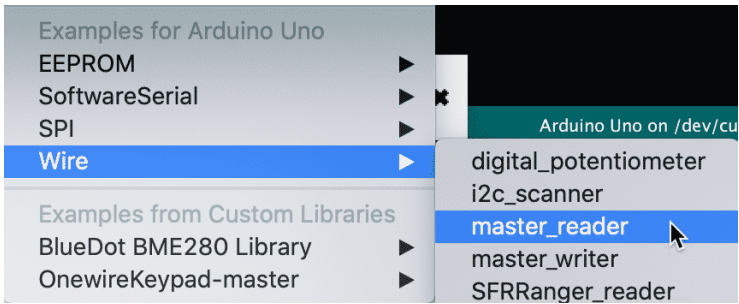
Examples for Arduino Uno
EEPROM
SoftwareSerial
SPI
Wire
Examples from Custom Libraries
BlueDot BME280 Library
OnewireKeypad-master

Arduino Uno on /dev/cu

digital_potentiometer
i2c_scanner
master_reader
master_writer
SFRRanger_reader